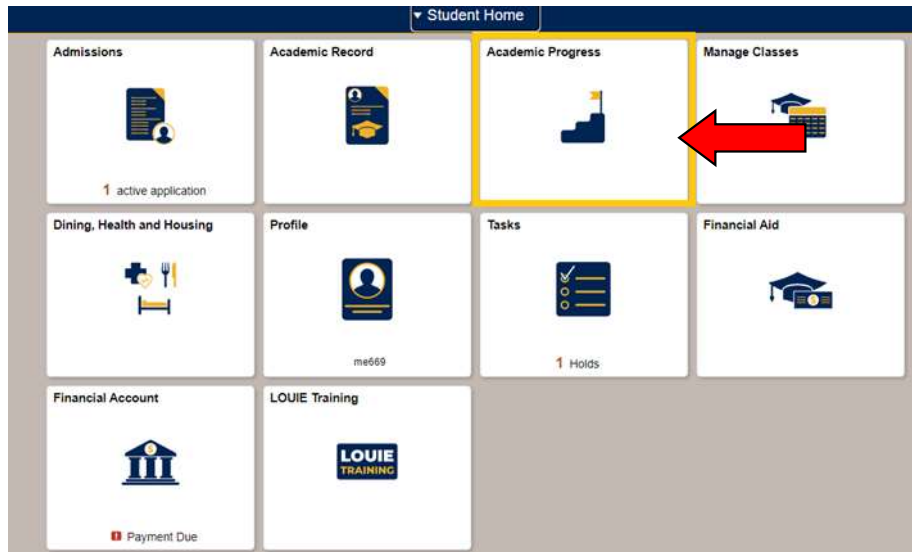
▾ Student Home

Admissions

1 active application

Academic Record

Academic Progress

Manage Classes

Dining, Health and Housing

Profile

me669

Tasks

1 Holds

Financial Aid

Financial Account

Payment Due

LOUIE Training

LOUIE TRAINING